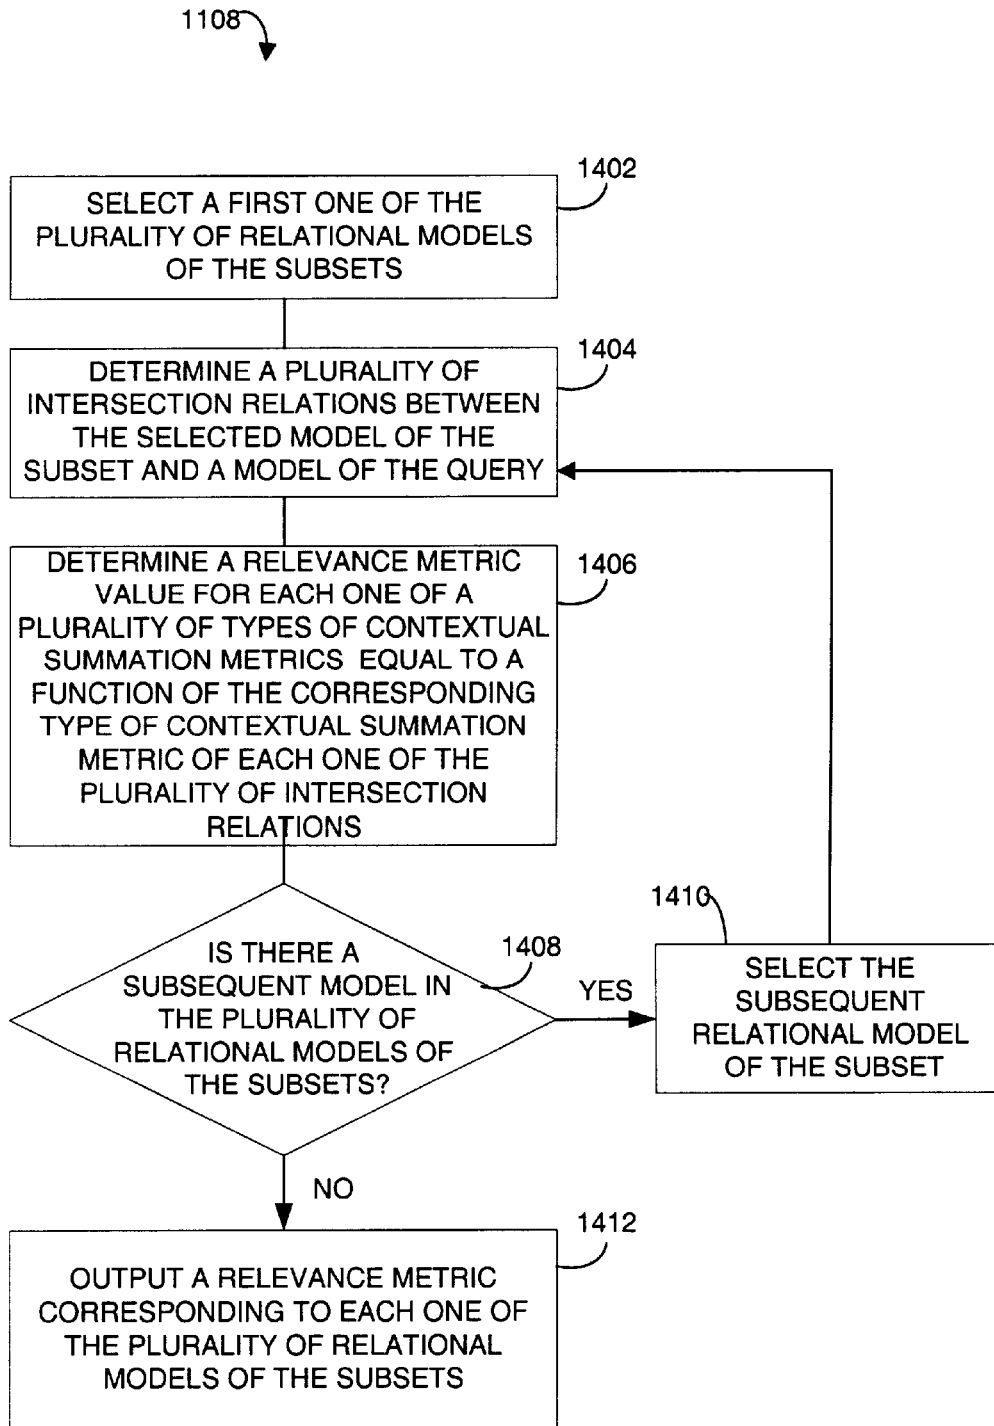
1108

1402

SELECT A FIRST ONE OF THE PLURALITY OF RELATIONAL MODELS OF THE SUBSETS

1404

DETERMINE A PLURALITY OF INTERSECTION RELATIONS BETWEEN THE SELECTED MODEL OF THE SUBSET AND A MODEL OF THE QUERY

1406

DETERMINE A RELEVANCE METRIC VALUE FOR EACH ONE OF A PLURALITY OF TYPES OF CONTEXTUAL SUMMATION METRICS EQUAL TO A FUNCTION OF THE CORRESPONDING TYPE OF CONTEXTUAL SUMMATION METRIC OF EACH ONE OF THE PLURALITY OF INTERSECTION RELATIONS

1408

IS THERE A SUBSEQUENT MODEL IN THE PLURALITY OF RELATIONAL MODELS OF THE SUBSETS?

YES

1410

SELECT THE SUBSEQUENT RELATIONAL MODEL OF THE SUBSET

NO

1412

OUTPUT A RELEVANCE METRIC CORRESPONDING TO EACH ONE OF THE PLURALITY OF RELATIONAL MODELS OF THE SUBSETS